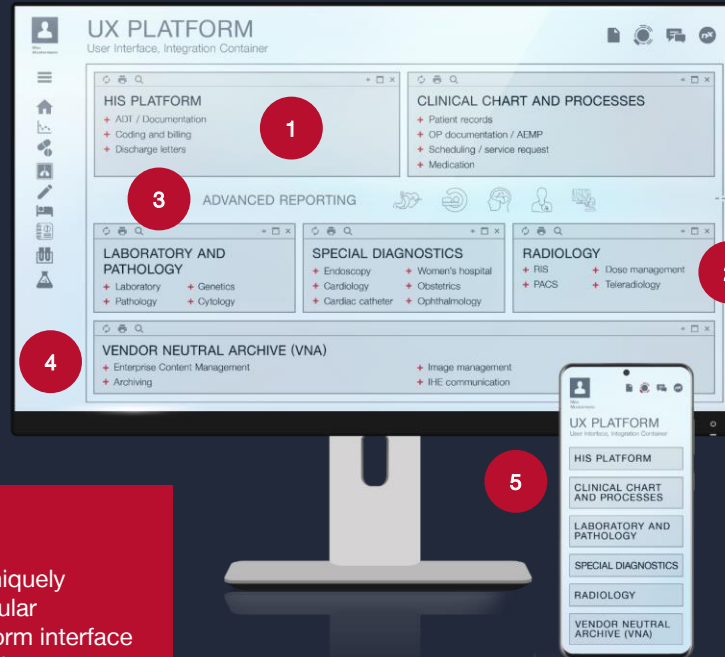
UX PLATFORM
User Interface, Integration Container

nx

HIS PLATFORM
+ ADT / Documentation
+ Coding and billing
+ Discharge letters

1

CLINICAL CHART AND PROCESSES
+ Patient records
+ OP documentation / AEMP
+ Scheduling / service request
+ Medication

3

ADVANCED REPORTING

LABORATORY AND PATHOLOGY
+ Laboratory
+ Pathology
+ Genetics
+ Cytology

SPECIAL DIAGNOSTICS
+ Endoscopy
+ Cardiology
+ Cardiac catheter
+ Women's hospital
+ Obstetrics
+ Ophthalmology

RADIOLOGY
+ RIS
+ PACS
+ Dose management
+ Teleradiology

2

4

VENDOR NEUTRAL ARCHIVE (VNA)
+ Enterprise Content Management
+ Archiving
+ Image management
+ IHE communication

5

UX PLATFORM
User Interface, Integration Container
HIS PLATFORM
CLINICAL CHART AND PROCESSES
LABORATORY AND PATHOLOGY
SPECIAL DIAGNOSTICS
RADIOLOGY
VENDOR NEUTRAL ARCHIVE (VNA)

niquely
ular
orm interface